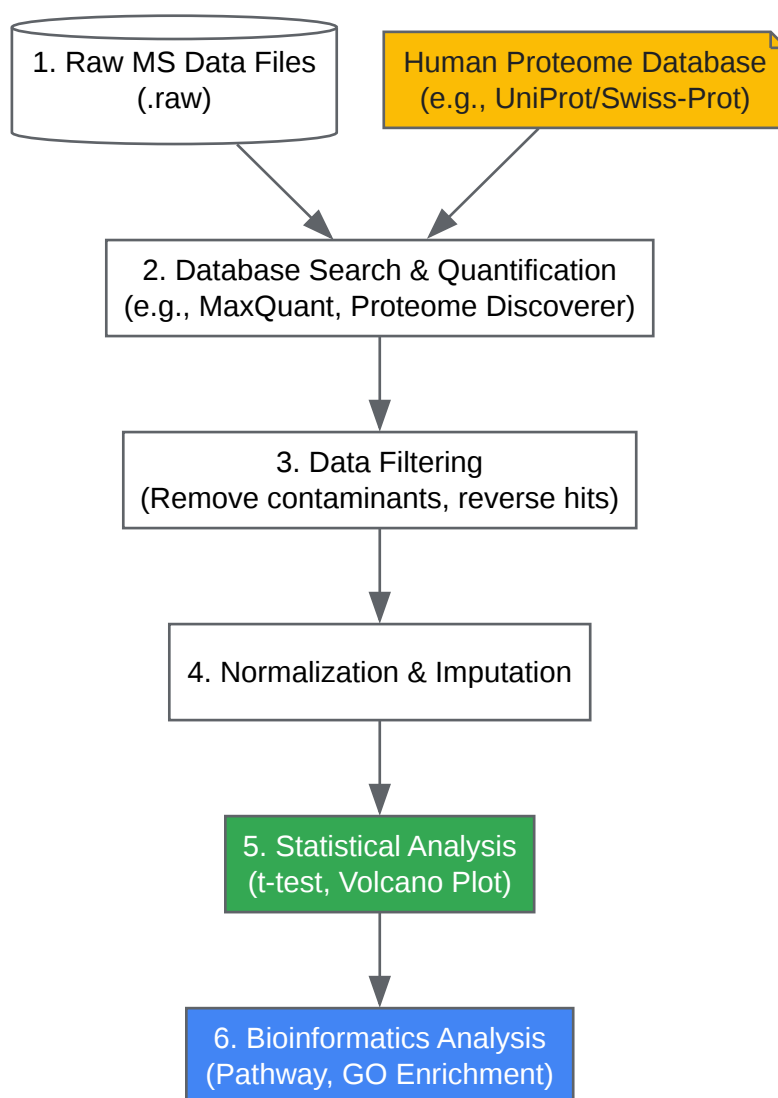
1. Raw MS Data Files
(.raw)

Human Proteome Database
(e.g., UniProt/Swiss-Prot)

2. Database Search & Quantification
(e.g., MaxQuant, Proteome Discoverer)

3. Data Filtering
(Remove contaminants, reverse hits)

4. Normalization & Imputation

5. Statistical Analysis
(t-test, Volcano Plot)

6. Bioinformatics Analysis
(Pathway, GO Enrichment)